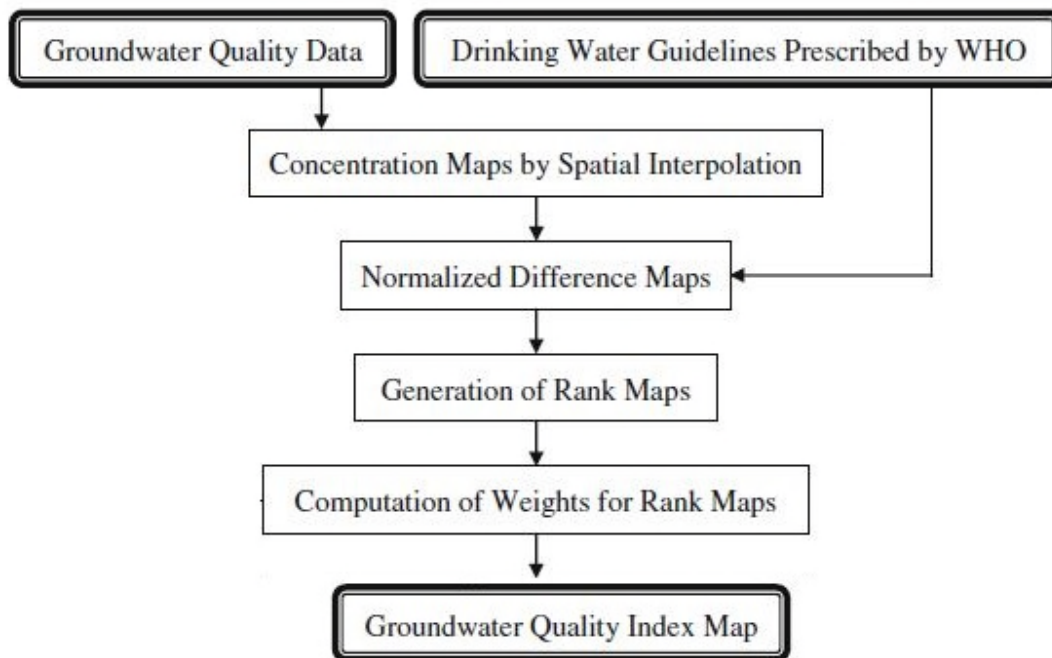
Groundwater Quality Data

Drinking Water Guidelines Prescribed by WHO

Concentration Maps by Spatial Interpolation

Normalized Difference Maps

Generation of Rank Maps

Computation of Weights for Rank Maps

Groundwater Quality Index Map